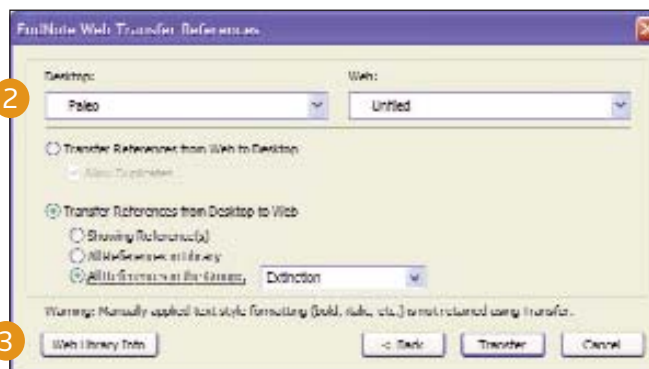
EndNote Web Transfer References

2

Desktop:

Paleo

Web:

Unfiled

Transfer References from Web to Desktop

Allow Duplicates

Transfer References from Desktop to Web

Showing Reference(s)

All References in Library

All References in the Group:

Extinction

Warning: Manually applied text style formatting (bold, italic, etc.) is not retained using transfer.

3

Web Library Info

< Back

Transfer

Cancel